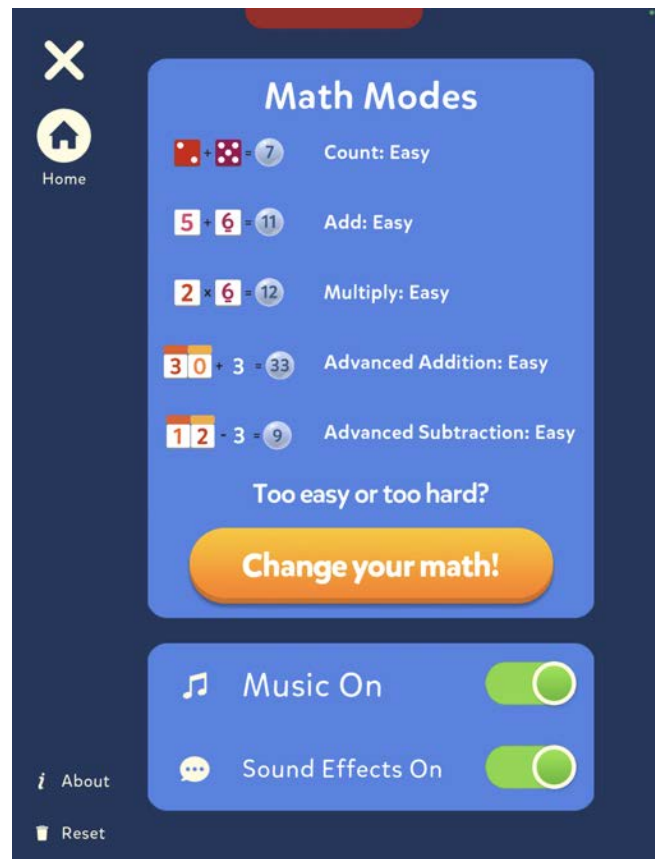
Home

Math Modes

+ = 7 Count: Easy

5 + 6 = 11 Add: Easy

2 × 6 = 12 Multiply: Easy

30 + 3 = 33 Advanced Addition: Easy

12 - 3 = 9 Advanced Subtraction: Easy

Too easy or too hard?

Change your math!

Music On

Sound Effects On

About

Reset